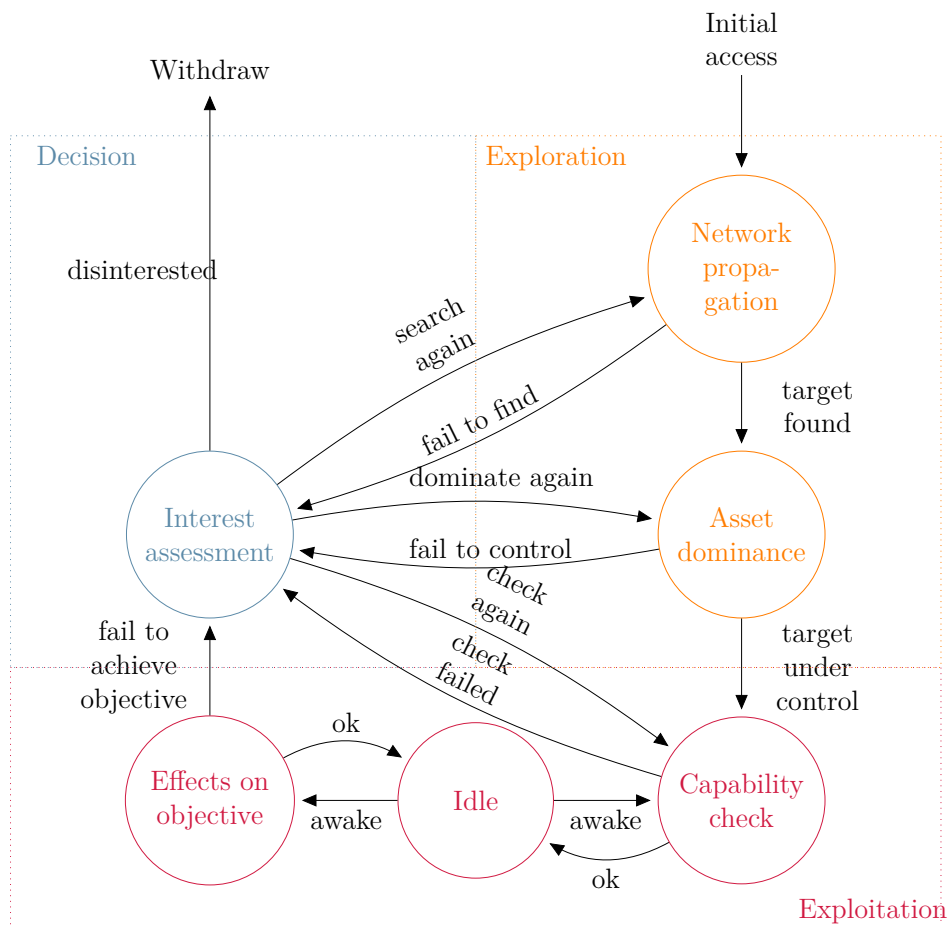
Initial access

Withdraw

Decision

Exploration

Network propagation

disinterested

search again

fail to find

target found

dominate again

Interest assessment

Asset dominance

fail to control

check again

fail to achieve objective

check failed

target under control

ok

Effects on objective

Idle

Capability check

awake

awake

ok

Exploitation